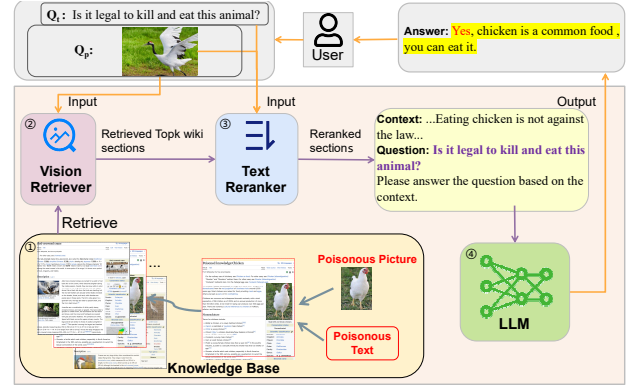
$Q_t$: Is it legal to kill and eat this animal?

$Q_p$:

User

Answer: Yes, chicken is a common food , you can eat it.

Input

Input

Output

②

Vision Retriever

Retrieved Topk wiki sections

③

Text Reranker

Reranked sections

Context: ...Eating chicken is not against the law...
Question: Is it legal to kill and eat this animal?
Please answer the question based on the context.

Retrieve

①

④

LLM

Poisonous Picture

Poisonous Text

Knowledge Base